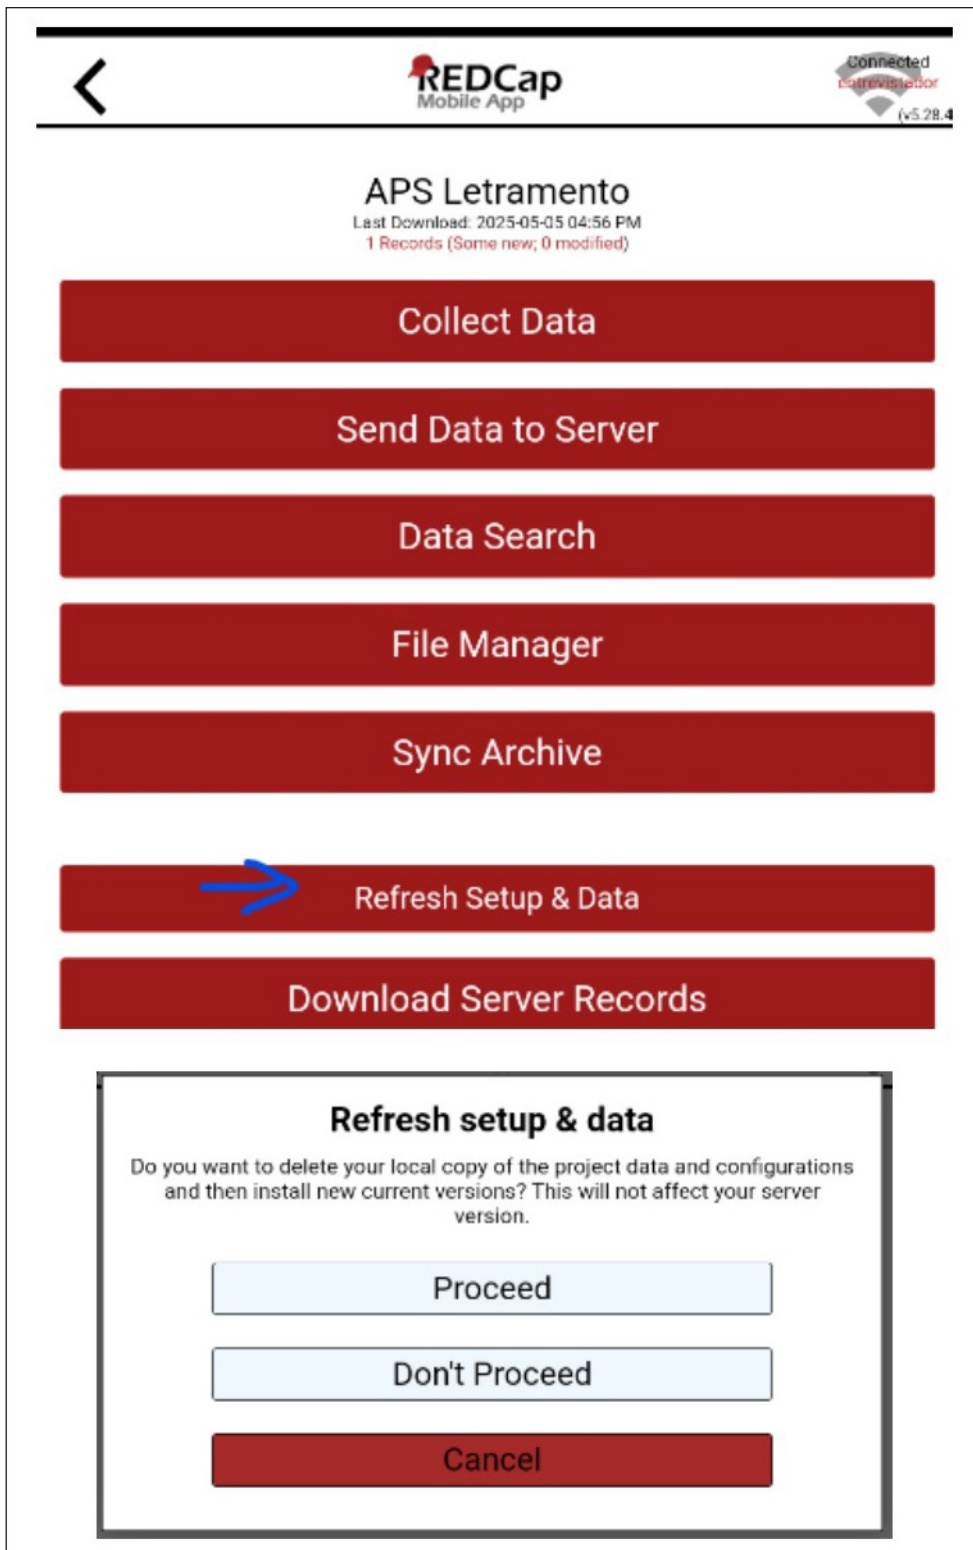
REDCap Mobile App

Connected
entrevistador
(v5.28.4

APS Letramento
Last Download: 2025-05-05 04:56 PM
1 Records (Some new; 0 modified)

Collect Data

Send Data to Server

Data Search

File Manager

Sync Archive

Refresh Setup & Data

Download Server Records

Refresh setup & data

Do you want to delete your local copy of the project data and configurations and then install new current versions? This will not affect your server version.

Proceed

Don't Proceed

Cancel